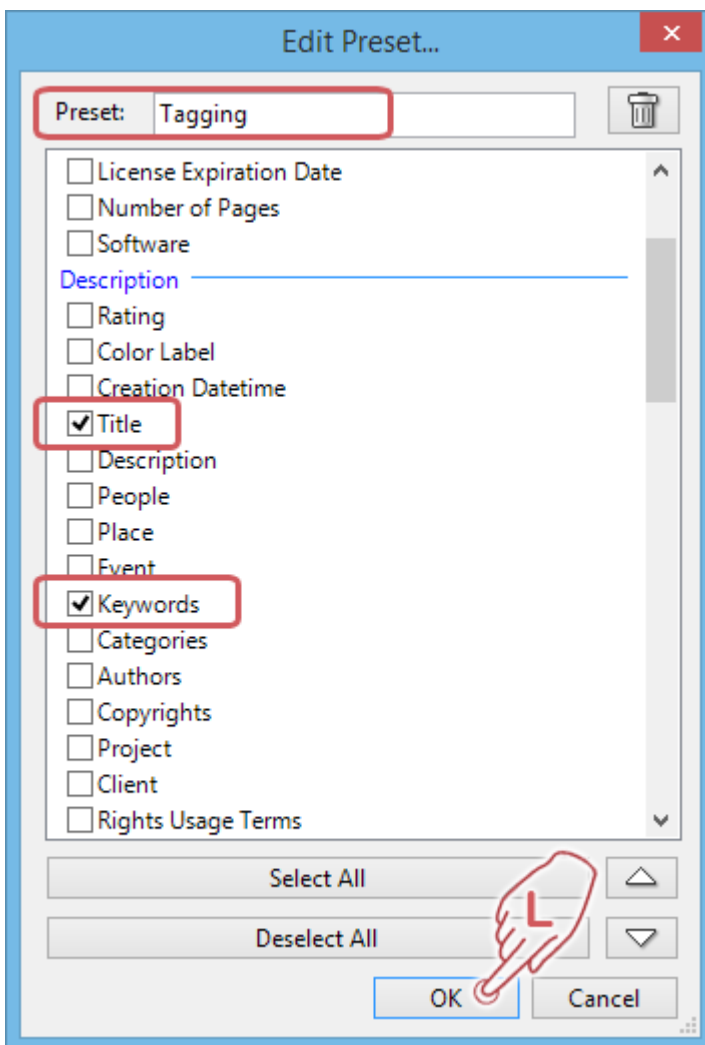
Edit Preset...

Preset: Tagging

License Expiration Date
Number of Pages
Software

Description

Rating
Color Label
Creation Datetime
Title
Description
People
Place
Event
Keywords
Categories
Authors
Copyrights
Project
Client
Rights Usage Terms

Select All

Deselect All

L

OK

Cancel